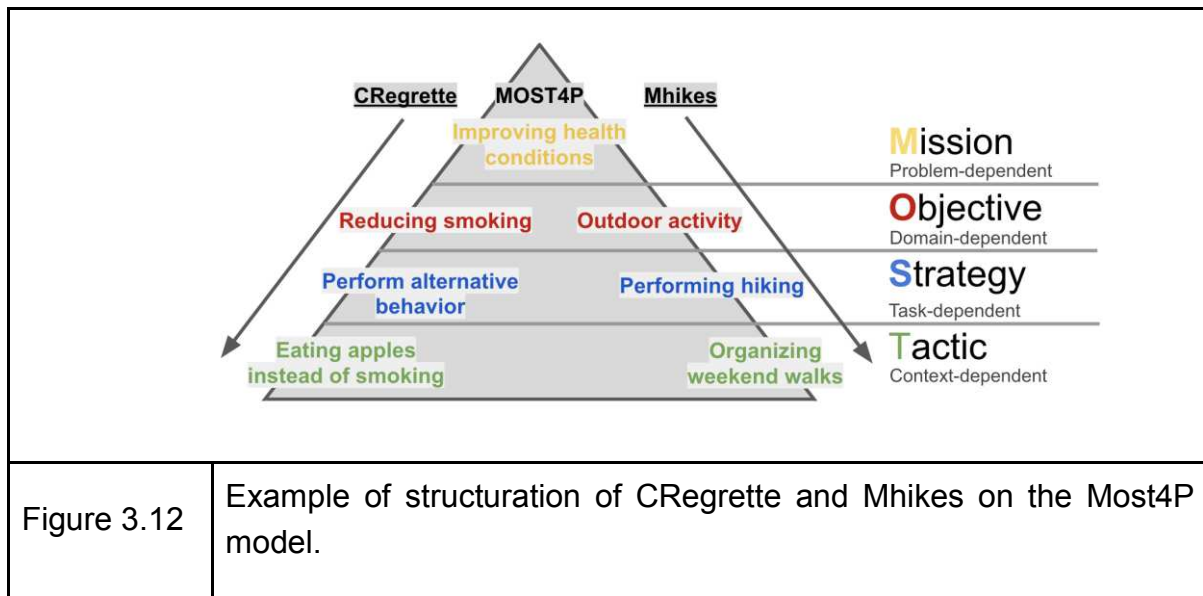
CRegrette MOST4P Mhikes

Improving health conditions

Mission
Problem-dependent

Reducing smoking Outdoor activity

Objective
Domain-dependent

Perform alternative behavior Performing hiking

Strategy
Task-dependent

Eating apples instead of smoking Organizing weekend walks

Tactic
Context-dependent

| Figure 3.12 | Example of structuration of CRegrette and Mhikes on the Most4P model. |
|---|---|